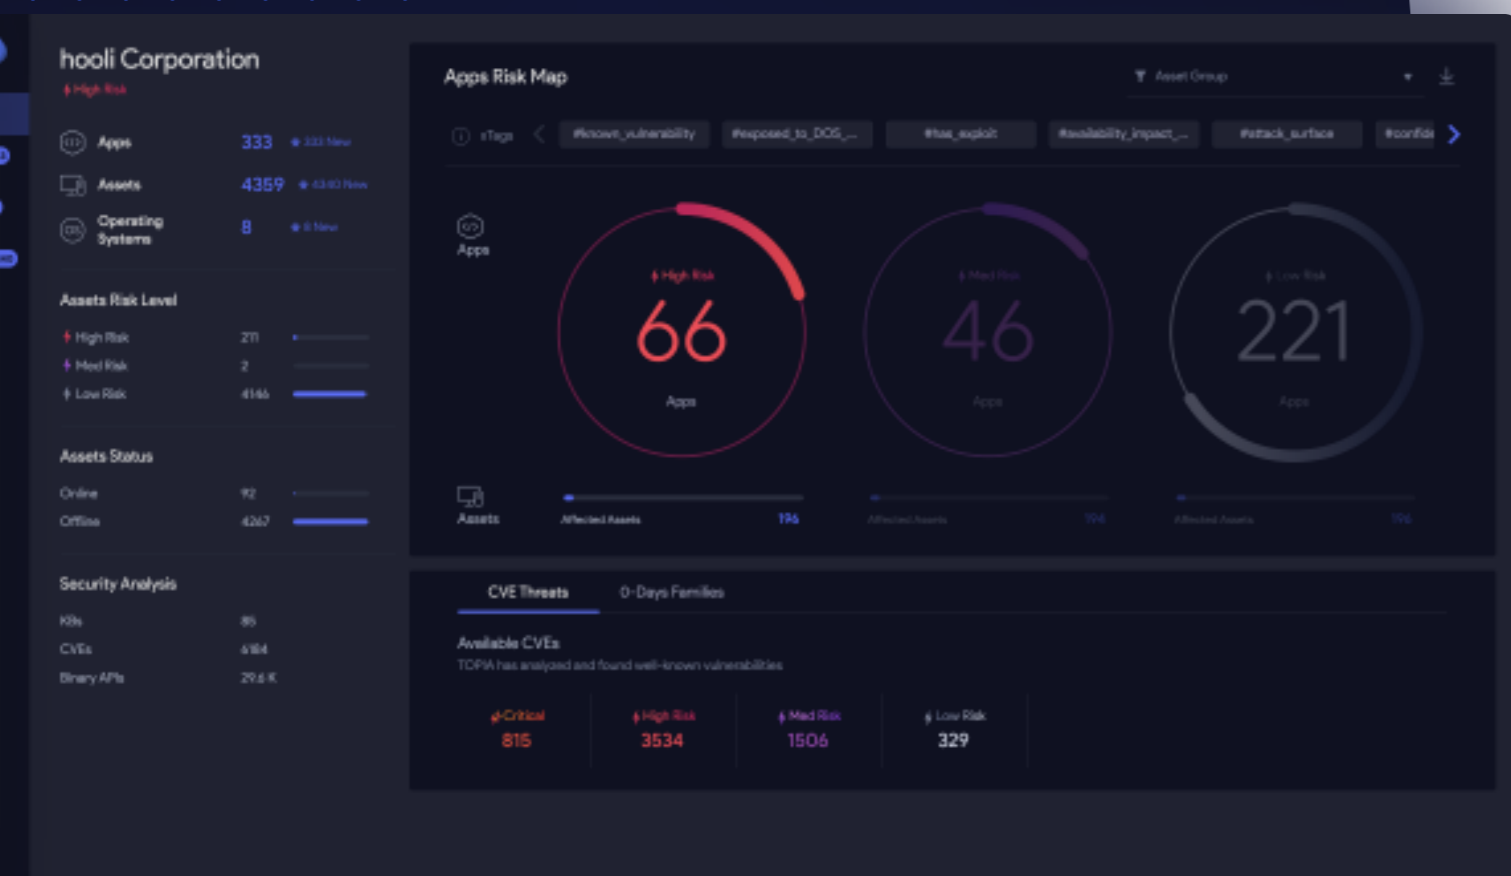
hooli Corporation
High Risk

Apps 333 333 New
Assets 4359 4340 New
Operating Systems 8 8 New

Assets Risk Level
High Risk 211
Med Risk 2
Low Risk 4146

Assets Status
Online 92
Offline 4267

Security Analysis
KBs 85
CVEs 6184
Binary APIs 29.6 K

Apps Risk Map
Asset Group

xTags #known_vulnerability #exposed_to_DOS_... #has_exploit #availability_impact_... #attack_surface #confid

Apps
High Risk
66
Apps
Med Risk
46
Apps
Low Risk
221
Apps

Assets
Affected Assets 196
Affected Assets 196
Affected Assets 196

CVE Threats
0-Days Families

Available CVEs
TOPIA has analyzed and found well-known vulnerabilities

| Critical | High Risk | Med Risk | Low Risk |
|---|---|---|---|
| 815 | 3534 | 1506 | 329 |